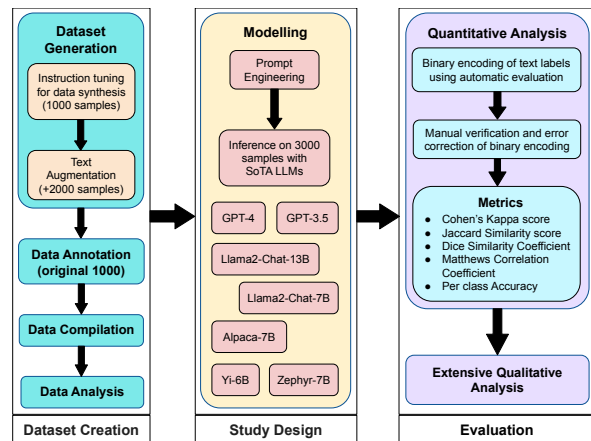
Dataset Generation

Instruction tuning for data synthesis (1000 samples)

Text Augmentation (+2000 samples)

Data Annotation (original 1000)

Data Compilation

Data Analysis

Dataset Creation

Modelling

Prompt Engineering

Inference on 3000 samples with SoTA LLMs

GPT-4

GPT-3.5

Llama2-Chat-13B

Llama2-Chat-7B

Alpaca-7B

Yi-6B

Zephyr-7B

Study Design

Quantitative Analysis

Binary encoding of text labels using automatic evaluation

Manual verification and error correction of binary encoding

Metrics
- Cohen's Kappa score
- Jaccard Similarity score
- Dice Similarity Coefficient
- Matthews Correlation Coefficient
- Per class Accuracy

Extensive Qualitative Analysis

Evaluation